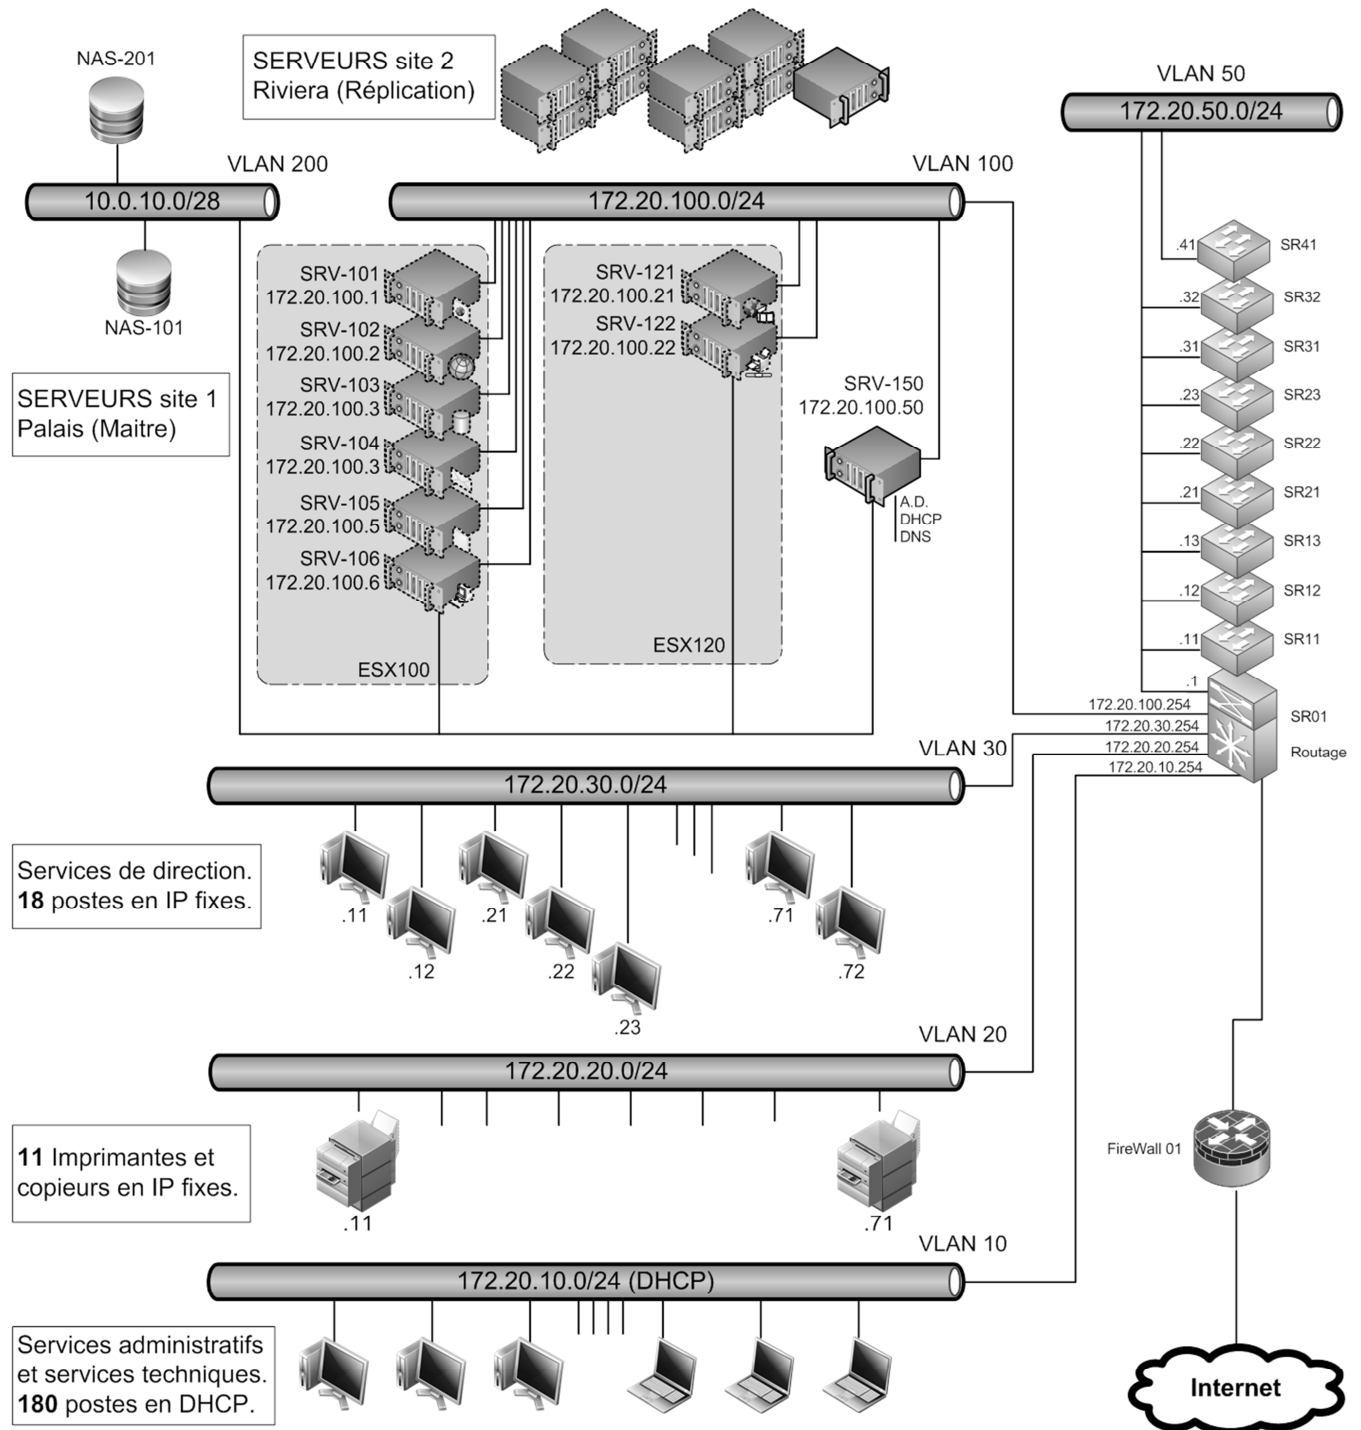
NAS-201

SERVEURS site 2
Riviera (Réplication)

VLAN 50

172.20.50.0/24

VLAN 200

10.0.10.0/28

VLAN 100

172.20.100.0/24

NAS-101

SRV-101
172.20.100.1

SRV-102
172.20.100.2

SRV-103
172.20.100.3

SRV-104
172.20.100.3

SRV-105
172.20.100.5

SRV-106
172.20.100.6

ESX100

SRV-121
172.20.100.21

SRV-122
172.20.100.22

ESX120

SRV-150
172.20.100.50

A.D.
DHCP
DNS

SERVEURS site 1
Palais (Maitre)

.41 SR41
.32 SR32
.31 SR31
.23 SR23
.22 SR22
.21 SR21
.13 SR13
.12 SR12
.11 SR11
.1

172.20.100.254
172.20.30.254
172.20.20.254
172.20.10.254

SR01
Routage

VLAN 30

172.20.30.0/24

Services de direction.
**18** postes en IP fixes.

.11 .12 .21 .22 .23 .71 .72

VLAN 20

172.20.20.0/24

**11** Imprimantes et copieurs en IP fixes.

.11 .71

FireWall 01

VLAN 10

172.20.10.0/24 (DHCP)

Services administratifs et services techniques.
**180** postes en DHCP.

Internet